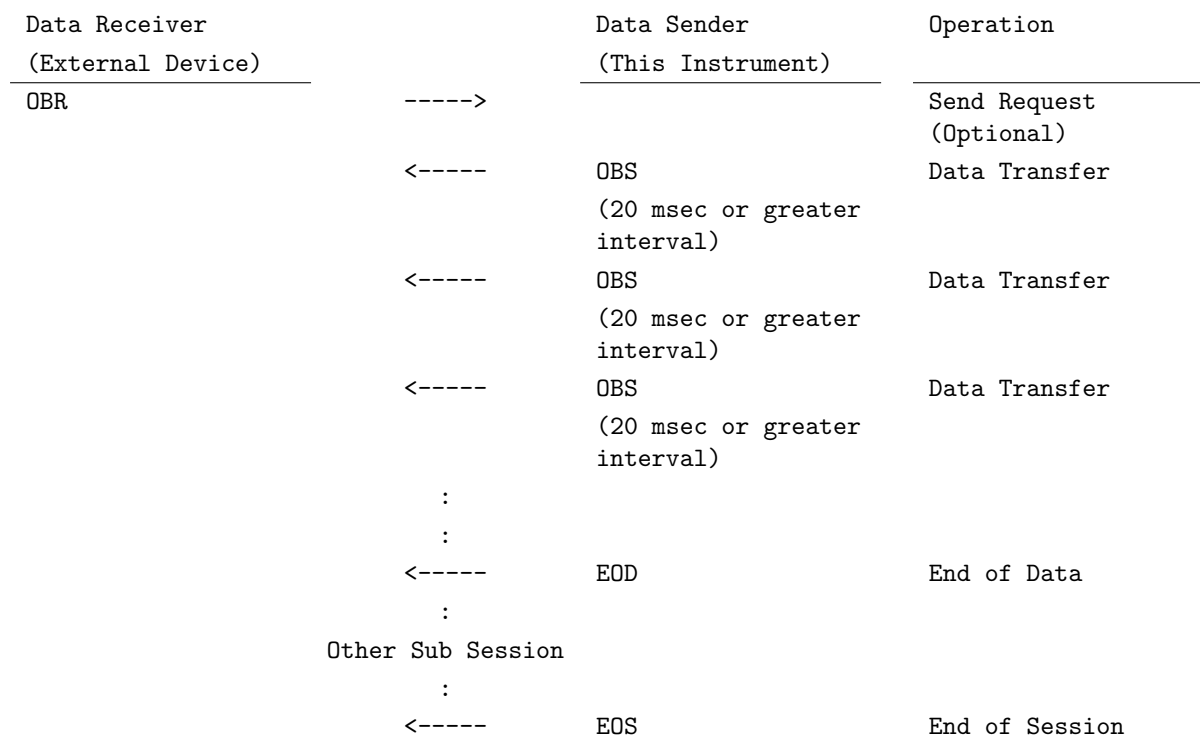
| Data Receiver (External Device) | | Data Sender (This Instrument) | Operation |
|---|---|---|---|
| OBR | -----> | | Send Request (Optional) |
| | <----- | OBS (20 msec or greater interval) | Data Transfer |
| | <----- | OBS (20 msec or greater interval) | Data Transfer |
| | <----- | OBS (20 msec or greater interval) | Data Transfer |
| | : | | |
| | : | | |
| | <----- | EOD | End of Data |
| | : | | |
| | Other Sub Session | | |
| | : | | |
| | <----- | EOS | End of Session |